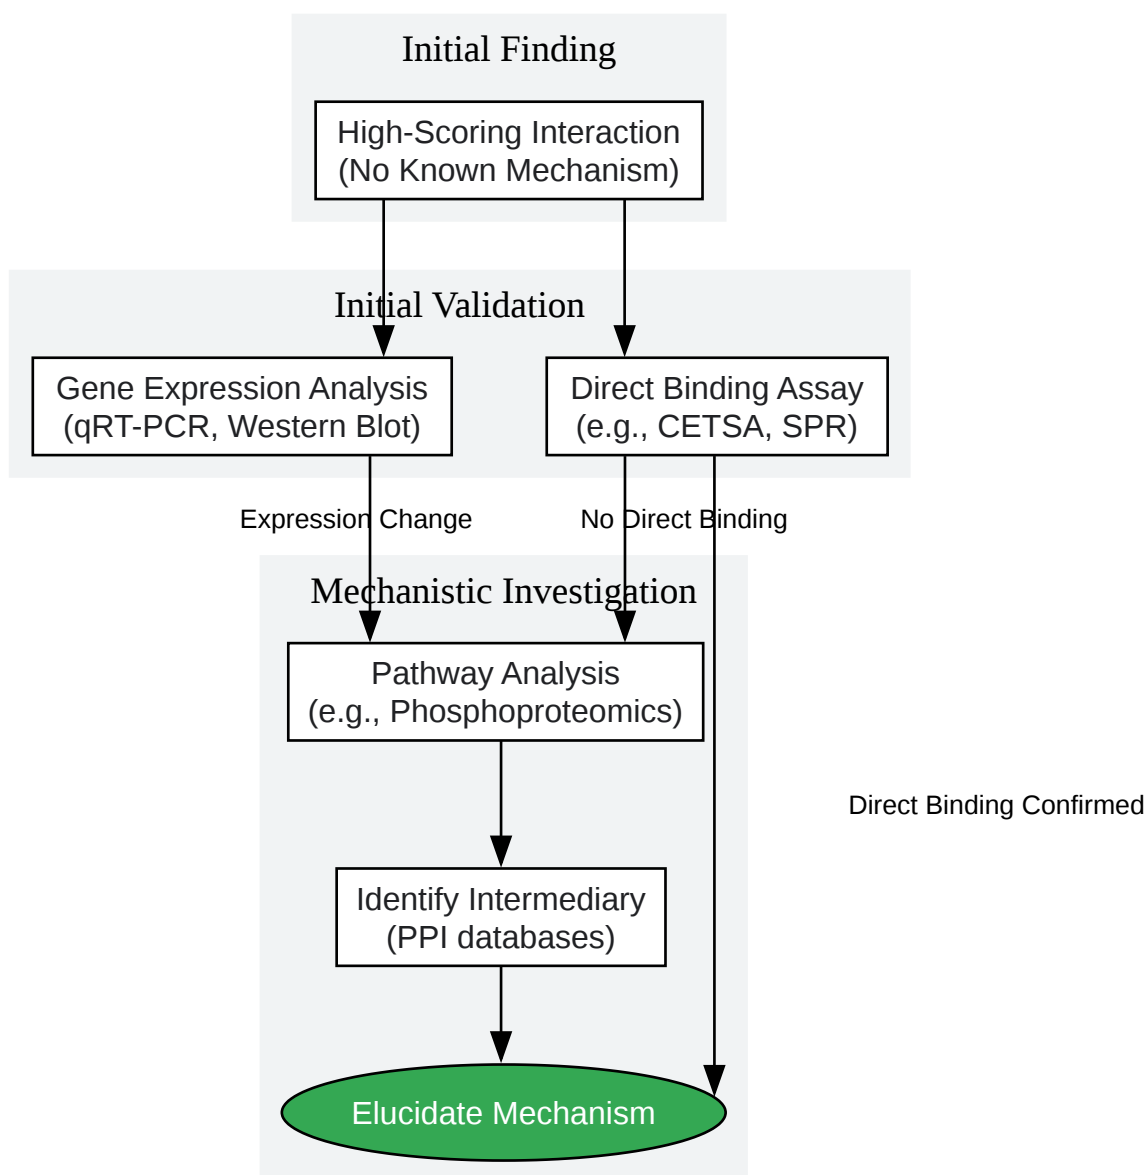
Initial Finding

High-Scoring Interaction
(No Known Mechanism)

Initial Validation

Gene Expression Analysis
(qRT-PCR, Western Blot)

Direct Binding Assay
(e.g., CETSA, SPR)

Expression Change

No Direct Binding

Mechanistic Investigation

Pathway Analysis
(e.g., Phosphoproteomics)

Direct Binding Confirmed

Identify Intermediary
(PPI databases)

Elucidate Mechanism